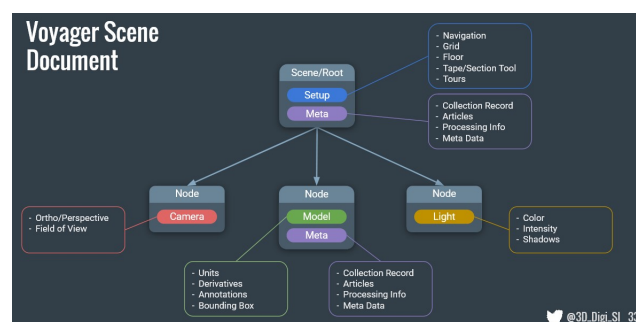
Voyager Scene Document

Scene/Root
Setup
Meta

- Navigation
- Grid
- Floor
- Tape/Section Tool
- Tours

- Collection Record
- Articles
- Processing Info
- Meta Data

Node
Camera

- Ortho/Perspective
- Field of View

Node
Model
Meta

- Units
- Derivatives
- Annotations
- Bounding Box

- Collection Record
- Articles
- Processing Info
- Meta Data

Node
Light

- Color
- Intensity
- Shadows

@3D_Digi_SI 33